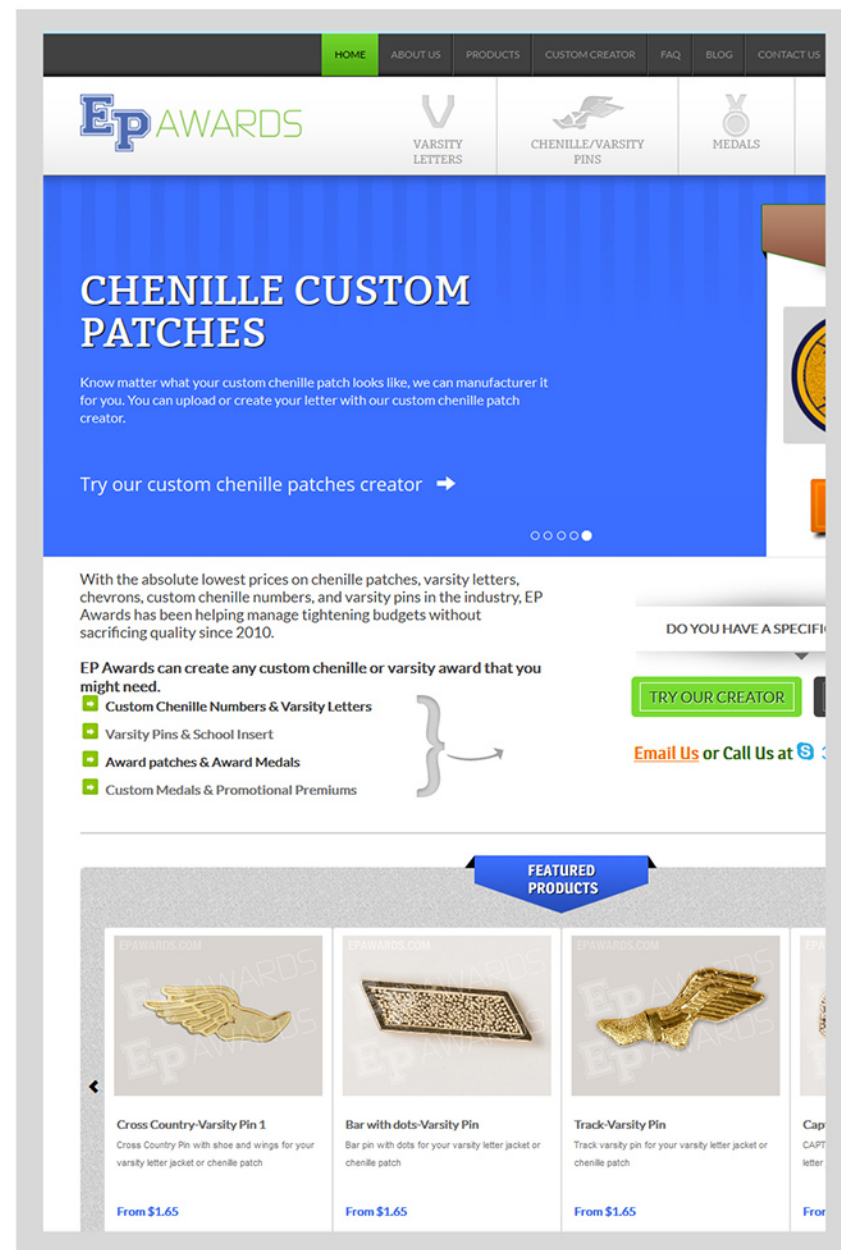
HOME ABOUT US PRODUCTS CUSTOM CREATOR FAQ BLOG CONTACT US

EP AWARDS

VARSITY LETTERS

CHENILLE/VARSITY PINS

MEDALS

CHENILLE CUSTOM PATCHES

Know matter what your custom chenille patch looks like, we can manufacturer it for you. You can upload or create your letter with our custom chenille patch creator.

Try our custom chenille patches creator

With the absolute lowest prices on chenille patches, varsity letters, chevrons, custom chenille numbers, and varsity pins in the industry, EP Awards has been helping manage tightening budgets without sacrificing quality since 2010.

EP Awards can create any custom chenille or varsity award that you might need.

Custom Chenille Numbers & Varsity Letters

Varsity Pins & School Insert

Award patches & Award Medals

Custom Medals & Promotional Premiums

DO YOU HAVE A SPECIFI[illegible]

TRY OUR CREATOR

Email Us or Call Us at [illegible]

FEATURED PRODUCTS

EPAWARDS.COM

Cross Country-Varsity Pin 1
Cross Country Pin with shoe and wings for your varsity letter jacket or chenille patch
From $1.65

EPAWARDS.COM

Bar with dots-Varsity Pin
Bar pin with dots for your varsity letter jacket or chenille patch
From $1.65

EPAWARDS.COM

Track-Varsity Pin
Track varsity pin for your varsity letter jacket or chenille patch
From $1.65

Capt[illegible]
CAPT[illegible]
letter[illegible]
Fron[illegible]